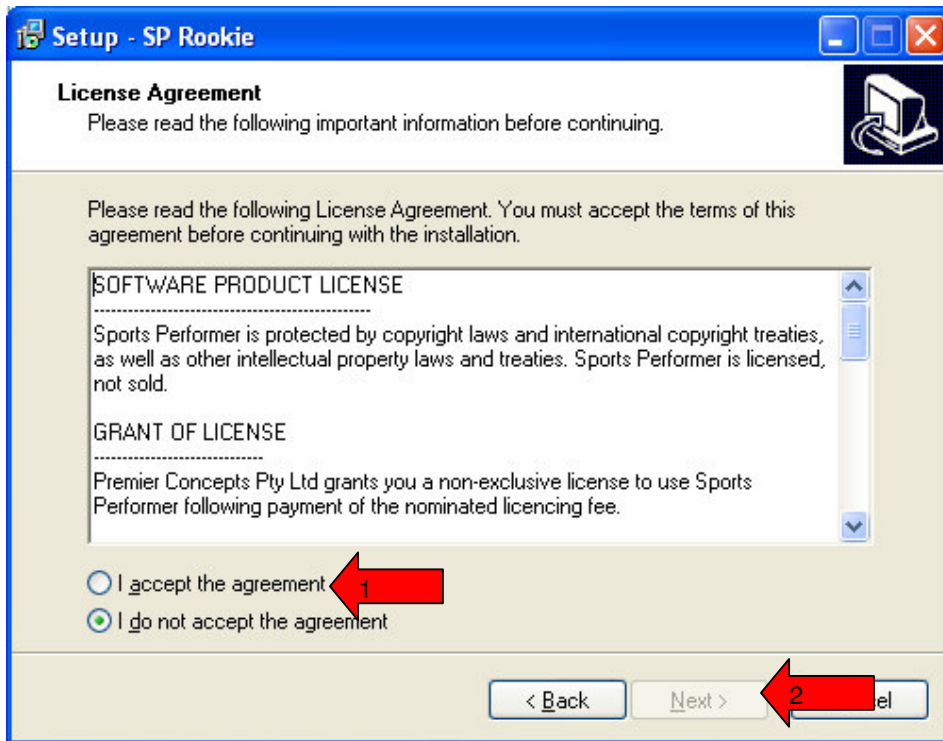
Setup - SP Rookie

License Agreement
Please read the following important information before continuing.

Please read the following License Agreement. You must accept the terms of this agreement before continuing with the installation.

SOFTWARE PRODUCT LICENSE
------------------------------------------------
Sports Performer is protected by copyright laws and international copyright treaties, as well as other intellectual property laws and treaties. Sports Performer is licensed, not sold.

GRANT OF LICENSE
------------------------------
Premier Concepts Pty Ltd grants you a non-exclusive license to use Sports Performer following payment of the nominated licencing fee.

I accept the agreement
1
I do not accept the agreement

< Back
Next >
2
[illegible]el